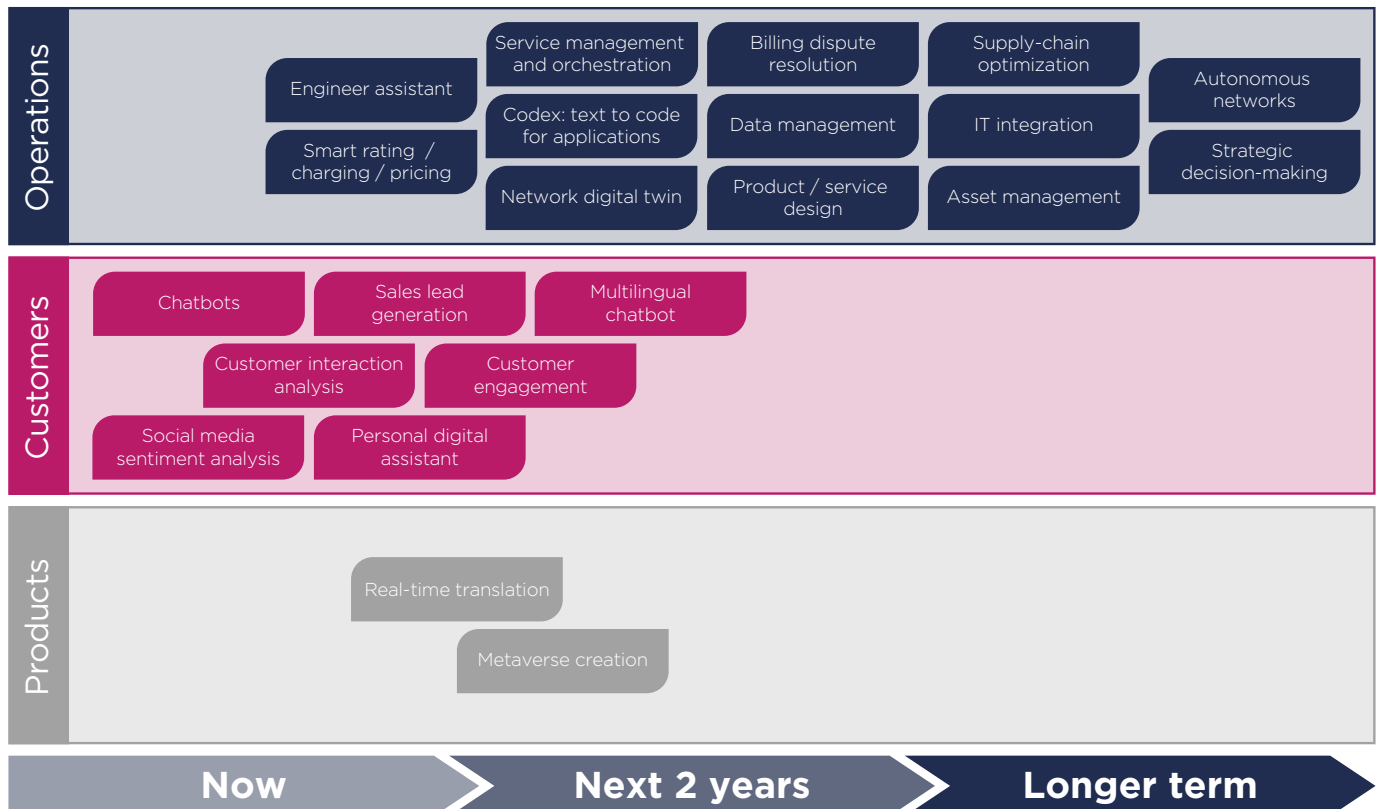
Operations

Engineer assistant

Smart rating / charging / pricing

Service management and orchestration

Codex: text to code for applications

Network digital twin

Billing dispute resolution

Data management

Product / service design

Supply-chain optimization

IT integration

Asset management

Autonomous networks

Strategic decision-making

Customers

Chatbots

Sales lead generation

Multilingual chatbot

Customer interaction analysis

Customer engagement

Social media sentiment analysis

Personal digital assistant

Products

Real-time translation

Metaverse creation

Now

Next 2 years

Longer term